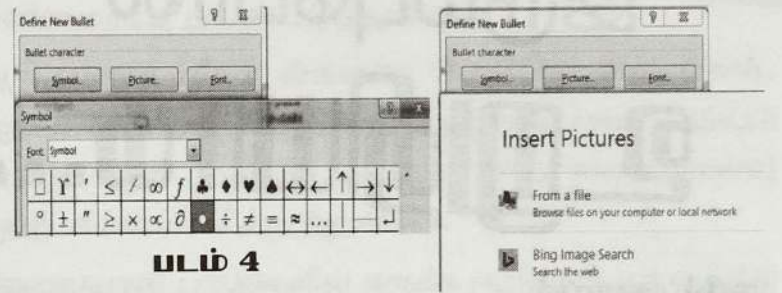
Define New Bullet

Bullet character

Symbol... Picture... Font...

Symbol

Font: Symbol

| □ | ϒ | ′ | ≤ | / | ∞ | ƒ | ♣ | ♦ | ♥ | ♠ | ↔ | ← | ↑ | → | ↓ |
|---|---|---|---|---|---|---|---|---|---|---|---|---|---|---|---|
| ° | ± | ″ | ≥ | × | ∝ | ∂ | • | ÷ | ≠ | ≡ | ≈ | … | \| | — | ↵ |

படம் 4

Define New Bullet

Bullet character

Symbol... Picture... Font...

Insert Pictures

From a file
Browse files on your computer or local network

Bing Image Search
Search the web